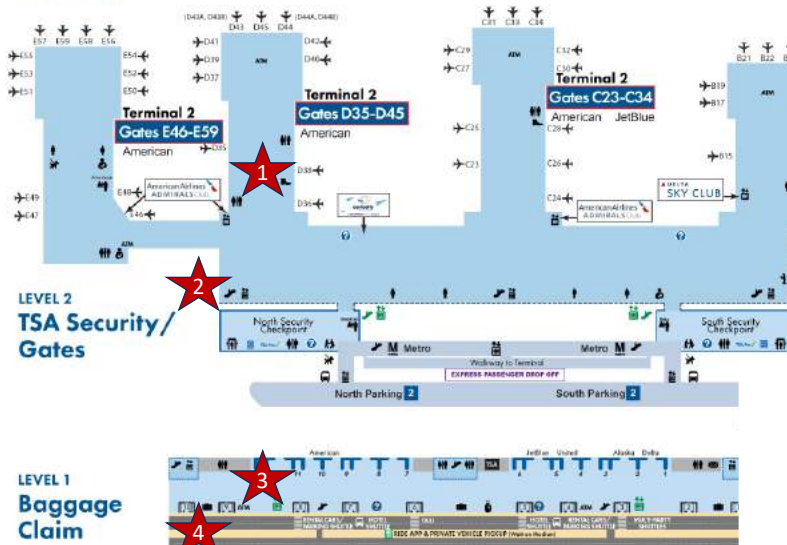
E57 E59 E58 E56
E55
E53
E51
E54
E52
E50
(D43A, D43B) D43 D45 D44 (D44A, D44B)
D41
D39
D37
ATM
D42
D40
C31 C33 C34
C29
C27
ATM
C32
C30
B21 B22
Terminal 2
Gates E46-E59
American
D35
Terminal 2
Gates D35-D45
American
Terminal 2
Gates C23-C34
American JetBlue
C28
B19
B17
ATM
C25
C23
C26
B15
E48
E46
American Airlines ADMIRALS CLUB
1
D38
D36
C24
American Airlines ADMIRALS CLUB
DELTA SKY CLUB
E49
E47
ATM
2
LEVEL 2
TSA Security/ Gates
North Security Checkpoint
M Metro
Walkway to Terminal
EXPRESS PASSENGER DROP OFF
Metro M
South Security Checkpoint
North Parking 2
South Parking 2
American
JetBlue United
Alaska Delta
LEVEL 1
Baggage Claim
3
4
RENTAL CARS/ PARKING SHUTTLE
HOTEL SHUTTLE
TAXI
HOTEL SHUTTLE
RENTAL CARS/ PARKING SHUTTLE
MULTI-PARTY SHUTTLES
RIDE APP & PRIVATE VEHICLE PICKUP